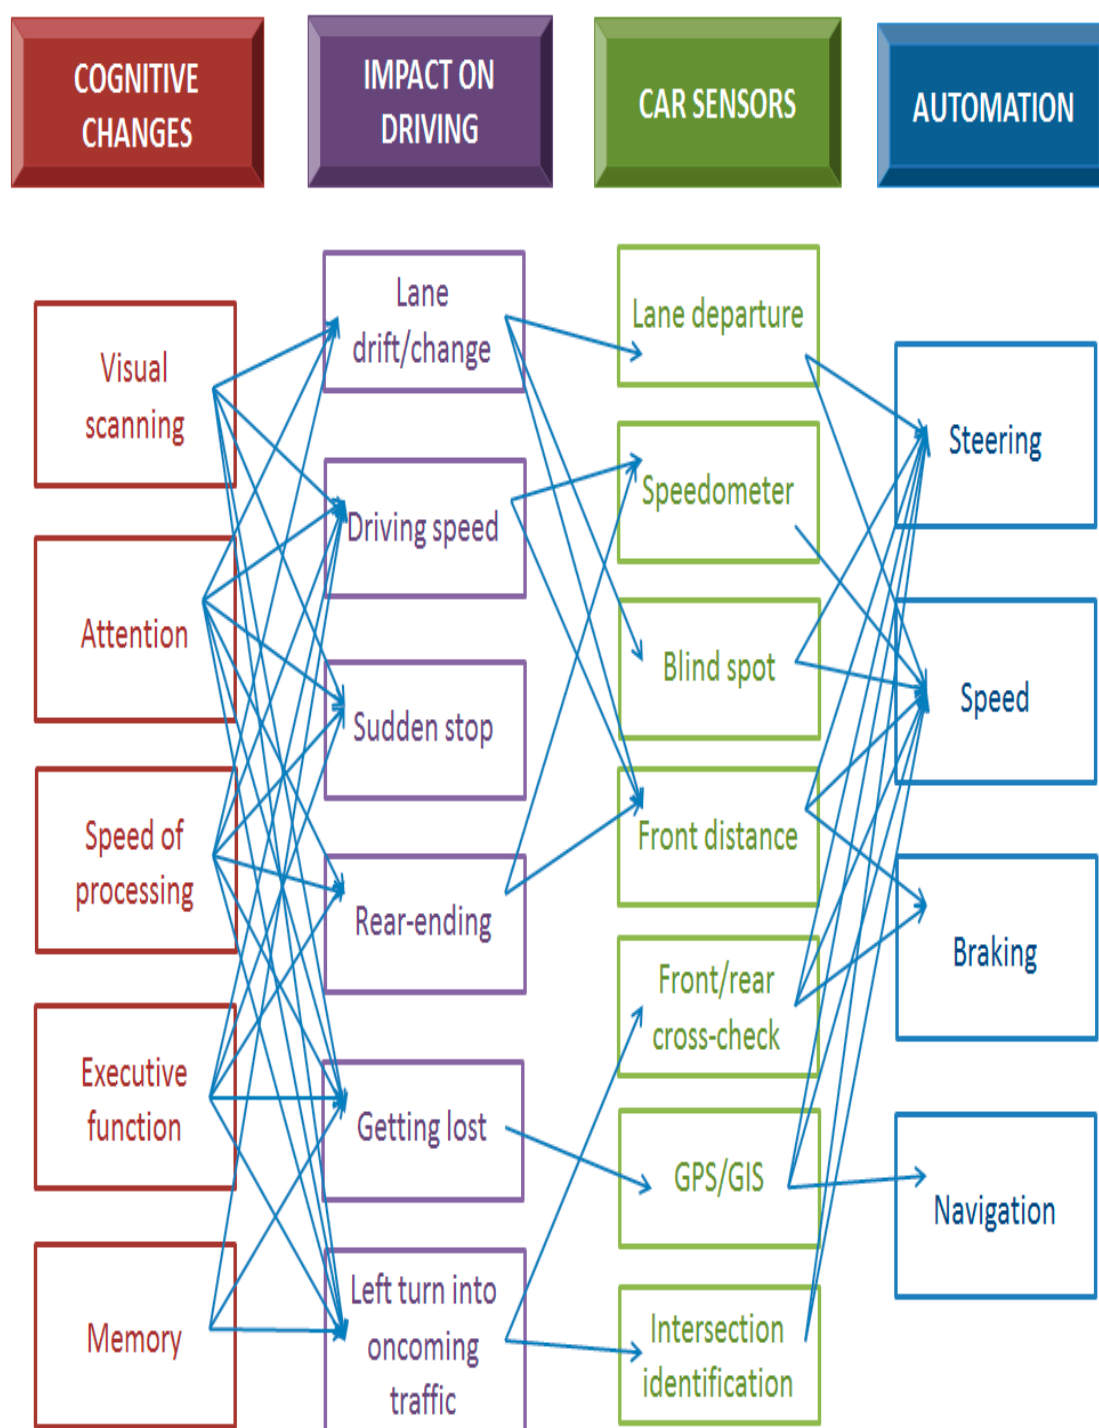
COGNITIVE CHANGES

IMPACT ON DRIVING

CAR SENSORS

AUTOMATION

Visual scanning

Attention

Speed of processing

Executive function

Memory

Lane drift/change

Driving speed

Sudden stop

Rear-ending

Getting lost

Left turn into oncoming traffic

Lane departure

Speedometer

Blind spot

Front distance

Front/rear cross-check

GPS/GIS

Intersection identification

Steering

Speed

Braking

Navigation